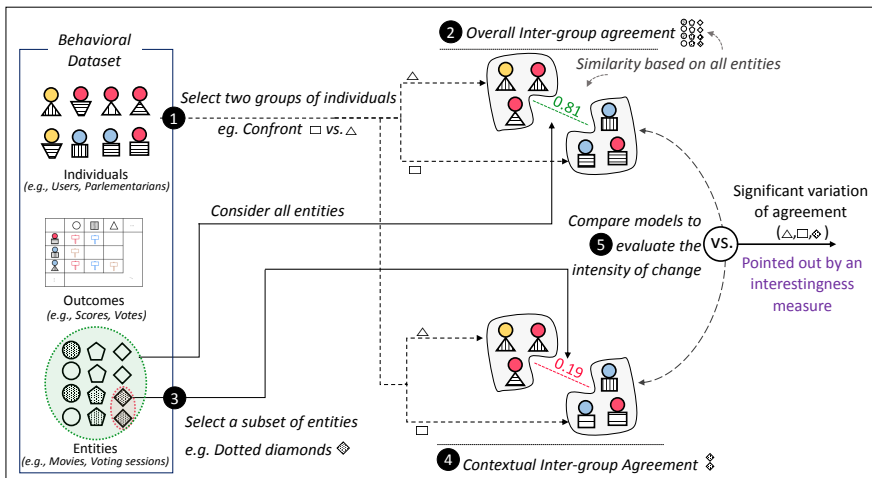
Behavioral Dataset

Individuals
(e.g., Users, Parlementarians)

Outcomes
(e.g., Scores, Votes)

Entities
(e.g., Movies, Voting sessions)

1 Select two groups of individuals
eg. Confront □ vs. △

Consider all entities

3 Select a subset of entities
e.g. Dotted diamonds

2 Overall Inter-group agreement

Similarity based on all entities

0.81

0.19

4 Contextual Inter-group Agreement

5 Compare models to evaluate the intensity of change

vs.

Significant variation of agreement
(△,□,◈)

Pointed out by an interestingness measure